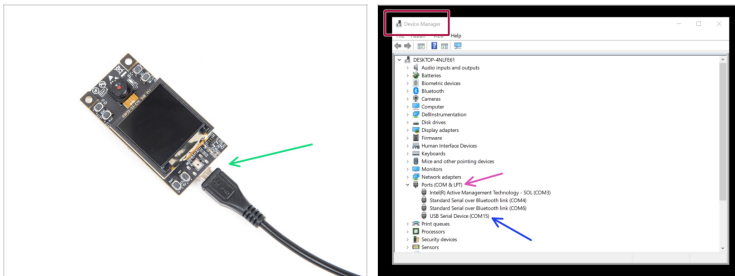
Device Manager

File Action View Help

DESKTOP-4NJFE61
Audio inputs and outputs
Batteries
Biometric devices
Bluetooth
Cameras
Computer
DellInstrumentation
Disk drives
Display adapters
Firmware
Human Interface Devices
Keyboards
Mice and other pointing devices
Monitors
Network adapters
Ports (COM & LPT)
Intel(R) Active Management Technology - SOL (COM3)
Standard Serial over Bluetooth link (COM4)
Standard Serial over Bluetooth link (COM6)
USB Serial Device (COM15)
Print queues
Processors
Security devices
Sensors